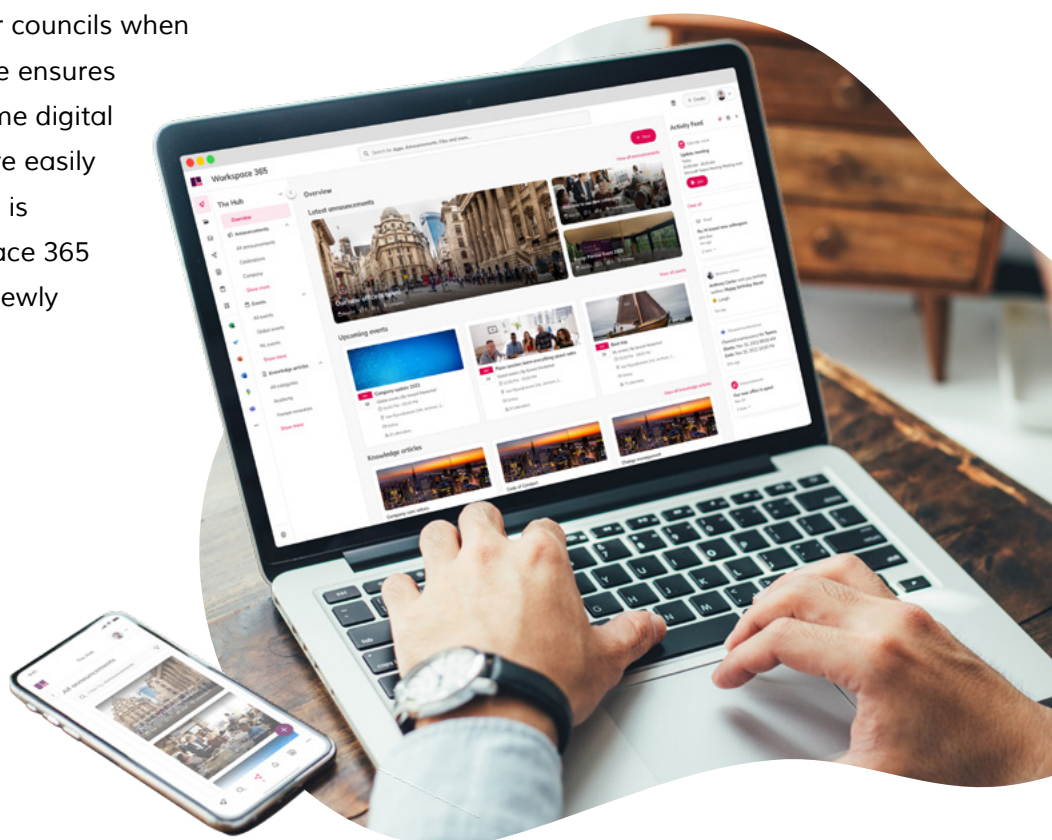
r councils when
e ensures
me digital
re easily
is
ace 365
ewly

Workspace 365

Search for Apps, Announcements, Files and more...

Create

The Hub

Overview

Announcements

All announcements

Celebrations

Company

Show more

Events

All events

Global events

NL events

Show more

Knowledge articles

All categories

Assisting

Human resources

Show more

Overview

Latest announcements

View all announcements

Outside office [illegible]

View all events

Upcoming events

Company update 2023

Boat trip

View all knowledge articles

Knowledge articles

Company core values

Code of Conduct

Change management

Activity Feed

Clear all

All announcements